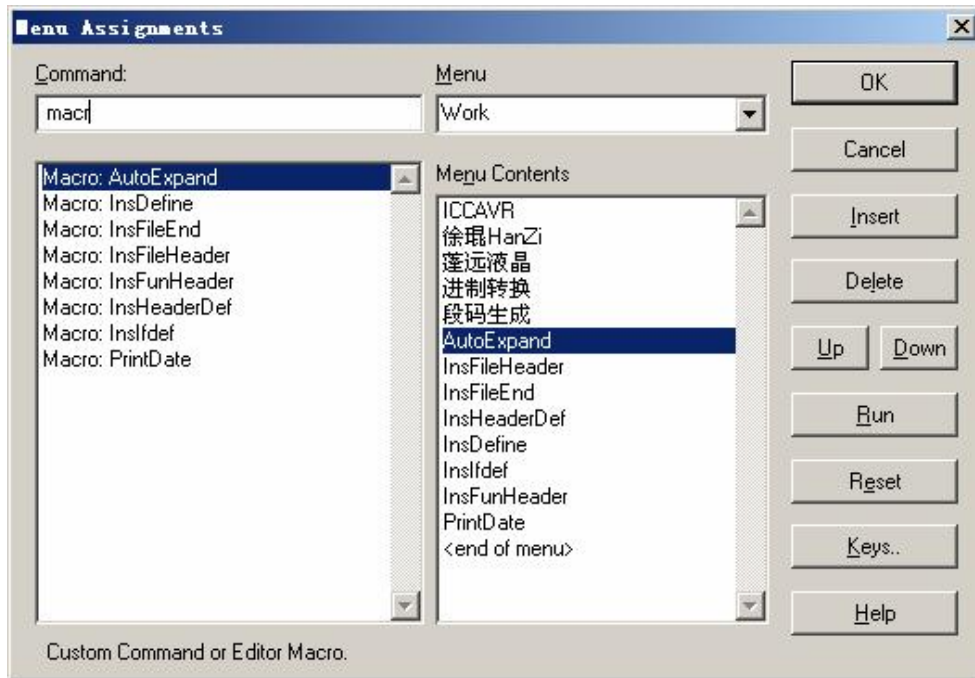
Menu Assignments

Command:
macr

Menu
Work

Macro: AutoExpand
Macro: InsDefine
Macro: InsFileEnd
Macro: InsFileHeader
Macro: InsFunHeader
Macro: InsHeaderDef
Macro: InsIfdef
Macro: PrintDate

Menu Contents
ICCAVR
徐琨HanZi
蓬远液晶
进制转换
段码生成
AutoExpand
InsFileHeader
InsFileEnd
InsHeaderDef
InsDefine
InsIfdef
InsFunHeader
PrintDate
<end of menu>

OK
Cancel
Insert
Delete
Up
Down
Run
Reset
Keys..
Help

Custom Command or Editor Macro.